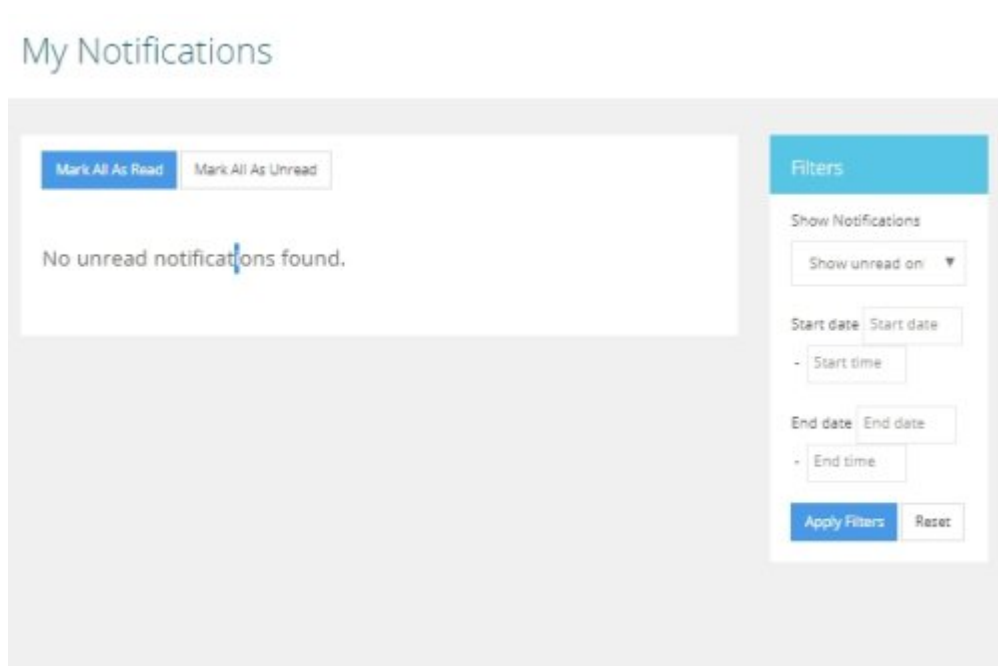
My Notifications

Mark All As Read

Mark All As Unread

No unread notifications found.

Filters

Show Notifications

Show unread onl ▼

Start date Start date

- Start time

End date End date

- End time

Apply Filters

Reset